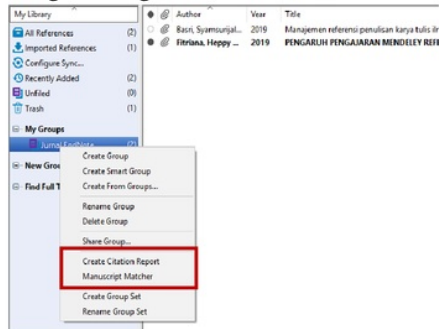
My Library

All References (2)
Imported References (1)
Configure Sync...
Recently Added (2)
Unfiled (0)
Trash (1)

My Groups
Jurnal EndNote (2)

New Grou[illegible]

Find Full T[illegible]

| | | Author | Year | Title |
|---|---|---|---|---|
| ○ | | Basri, Syamsurijal... | 2019 | Manajemen referensi penulisan karya tulis il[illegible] |
| ● | | Fitriana, Heppy ... | 2019 | PENGARUH PENGAJARAN MENDELEY REF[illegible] |

Create Group
Create Smart Group
Create From Groups...
Rename Group
Delete Group
Share Group...
Create Citation Report
Manuscript Matcher
Create Group Set
Rename Group Set